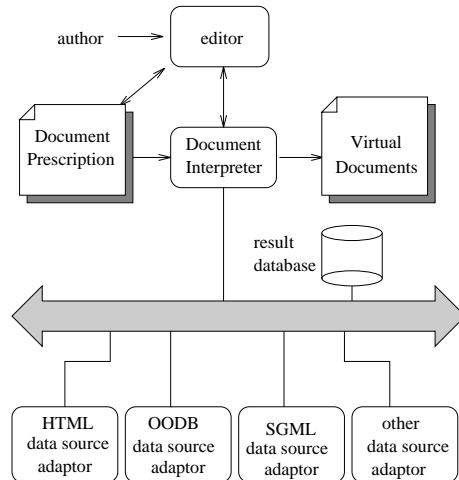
author

editor

Document Prescription

Document Interpreter

Virtual Documents

result database

HTML data source adaptor

OODB data source adaptor

SGML data source adaptor

other data source adaptor